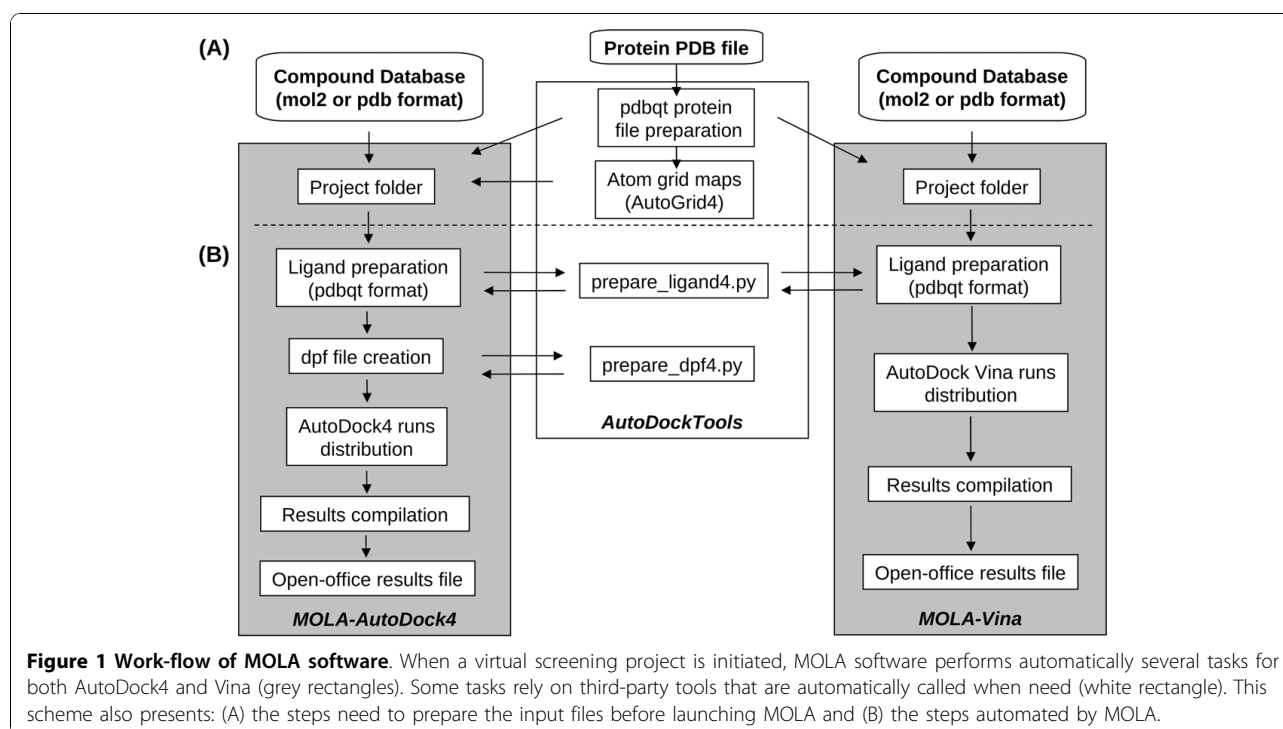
(A)

Protein PDB file

Compound Database (mol2 or pdb format)

pdbqt protein file preparation

Compound Database (mol2 or pdb format)

Project folder

Atom grid maps (AutoGrid4)

Project folder

(B)

Ligand preparation (pdbqt format)

prepare_ligand4.py

Ligand preparation (pdbqt format)

dpf file creation

prepare_dpf4.py

AutoDock Vina runs distribution

AutoDock4 runs distribution

AutoDockTools

Results compilation

Results compilation

Open-office results file

Open-office results file

MOLA-AutoDock4

MOLA-Vina

**Figure 1 Work-flow of MOLA software**. When a virtual screening project is initiated, MOLA software performs automatically several tasks for both AutoDock4 and Vina (grey rectangles). Some tasks rely on third-party tools that are automatically called when need (white rectangle). This scheme also presents: (A) the steps need to prepare the input files before launching MOLA and (B) the steps automated by MOLA.